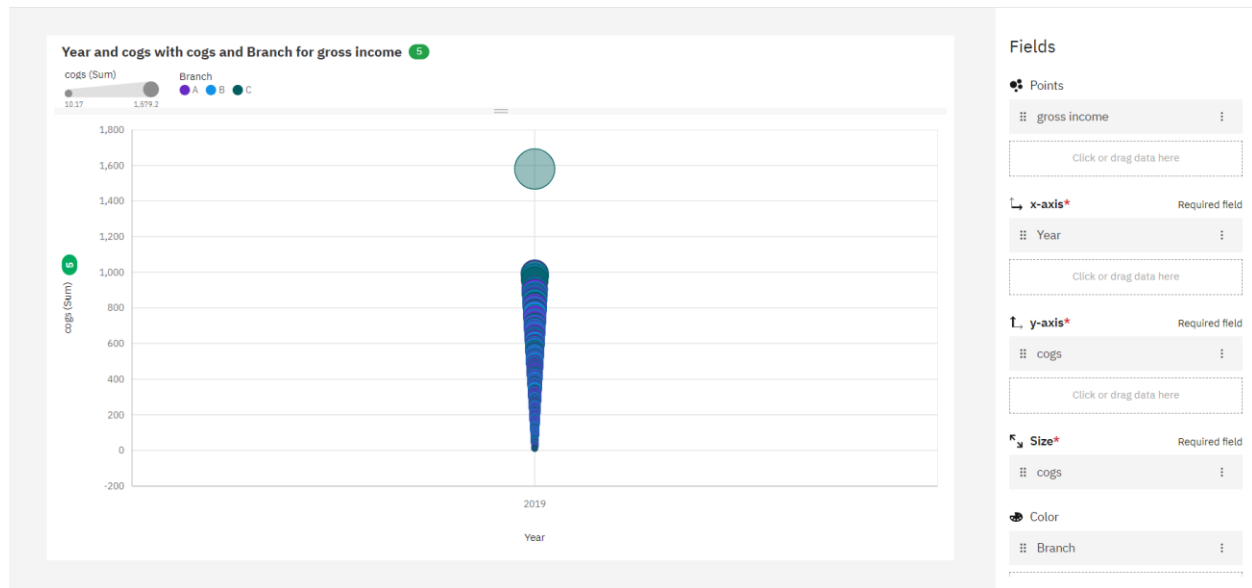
Year and cogs with cogs and Branch for gross income 5

cogs (Sum)
10.17 1,579.2

Branch
A B C

1,800
1,600
1,400
1,200
1,000
800
600
400
200
0
-200

5 cogs (Sum)

2019

Year

Fields

Points

gross income

Click or drag data here

x-axis* Required field

Year

Click or drag data here

y-axis* Required field

cogs

Click or drag data here

Size* Required field

cogs

Color

Branch